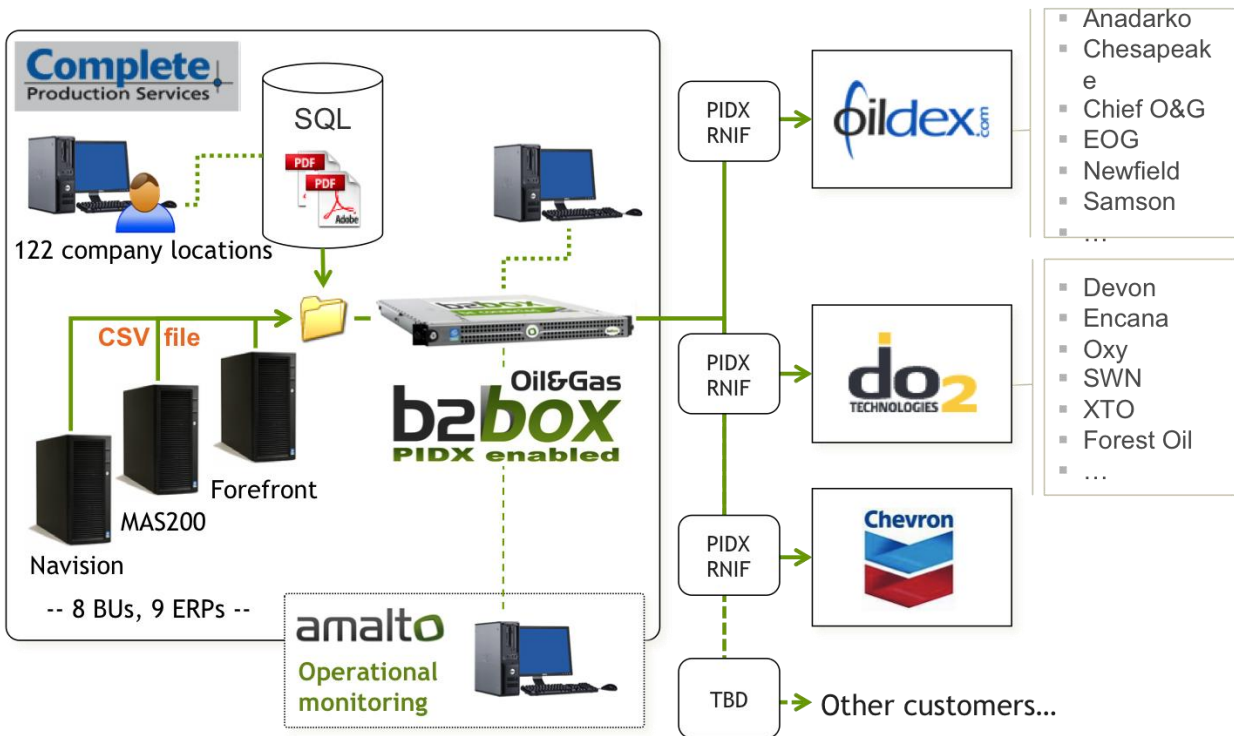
Complete Production Services

SQL

PDF

PDF

Adobe

122 company locations

CSV file

Oil&Gas

b2box

PIDX enabled

b2box

Forefront

MAS200

Navision

-- 8 BUs, 9 ERPs --

amalto

Operational monitoring

PIDX RNIF

oildex.com

Anadarko
Chesapeake
Chief O&G
EOG
Newfield
Samson
…

PIDX RNIF

do2 TECHNOLOGIES

Devon
Encana
Oxy
SWN
XTO
Forest Oil
…

PIDX RNIF

Chevron

TBD

Other customers…